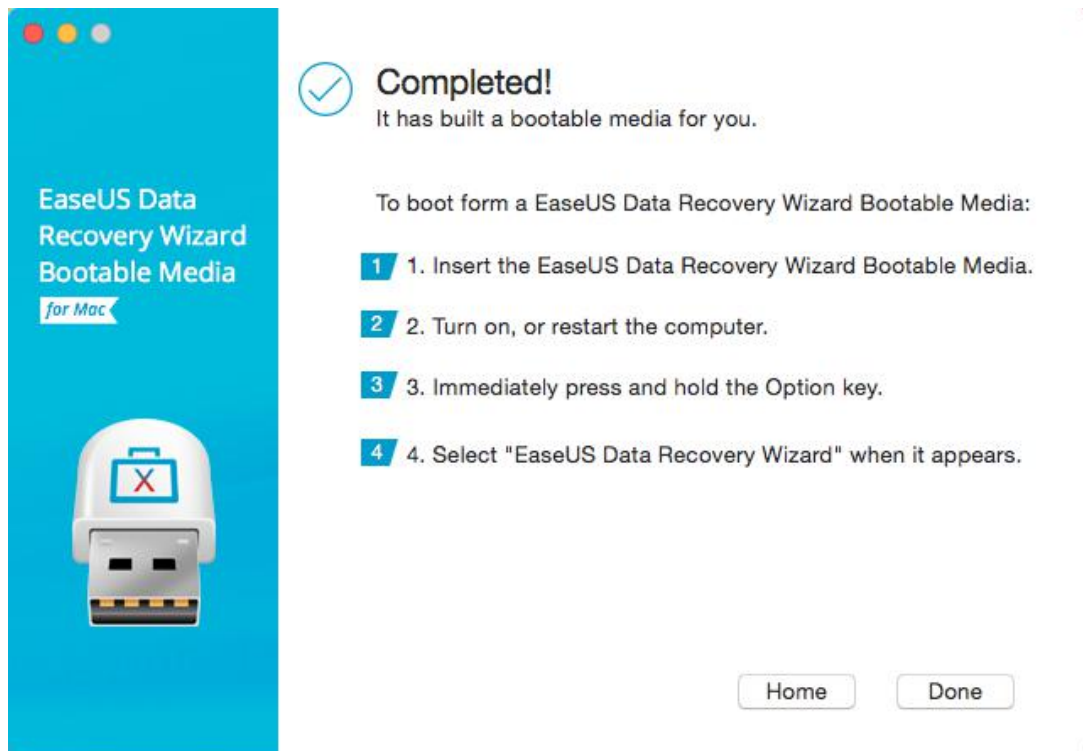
EaseUS Data Recovery Wizard Bootable Media
for Mac

Completed!
It has built a bootable media for you.

To boot form a EaseUS Data Recovery Wizard Bootable Media:

1 1. Insert the EaseUS Data Recovery Wizard Bootable Media.

2 2. Turn on, or restart the computer.

3 3. Immediately press and hold the Option key.

4 4. Select "EaseUS Data Recovery Wizard" when it appears.

Home Done